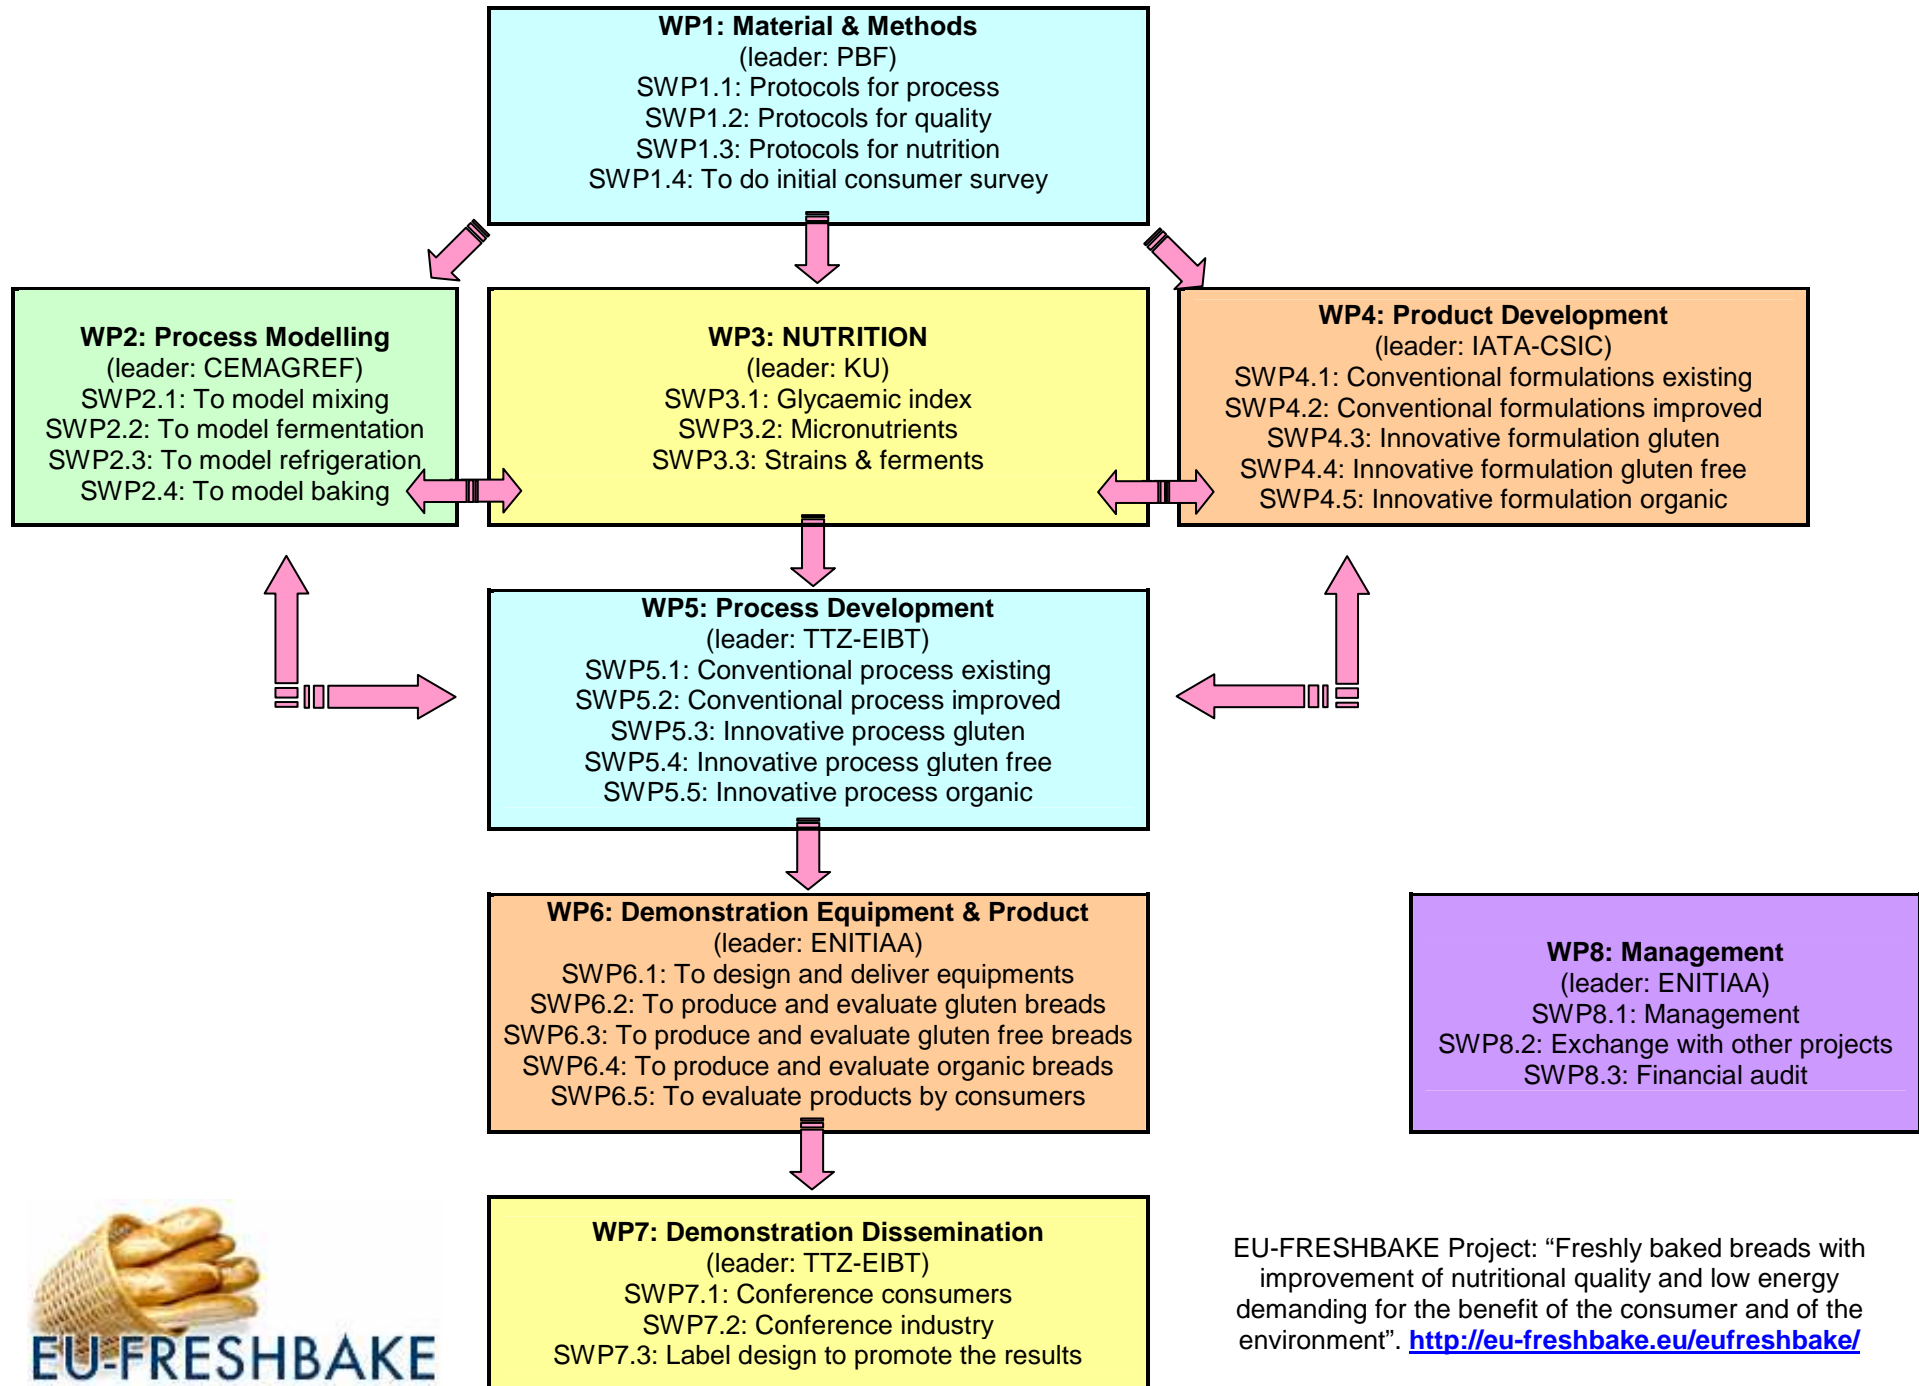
WP1: Material & Methods
(leader: PBF)
SWP1.1: Protocols for process
SWP1.2: Protocols for quality
SWP1.3: Protocols for nutrition
SWP1.4: To do initial consumer survey

WP2: Process Modelling
(leader: CEMAGREF)
SWP2.1: To model mixing
SWP2.2: To model fermentation
SWP2.3: To model refrigeration
SWP2.4: To model baking

WP3: NUTRITION
(leader: KU)
SWP3.1: Glycaemic index
SWP3.2: Micronutrients
SWP3.3: Strains & ferments

WP4: Product Development
(leader: IATA-CSIC)
SWP4.1: Conventional formulations existing
SWP4.2: Conventional formulations improved
SWP4.3: Innovative formulation gluten
SWP4.4: Innovative formulation gluten free
SWP4.5: Innovative formulation organic

WP5: Process Development
(leader: TTZ-EIBT)
SWP5.1: Conventional process existing
SWP5.2: Conventional process improved
SWP5.3: Innovative process gluten
SWP5.4: Innovative process gluten free
SWP5.5: Innovative process organic

WP6: Demonstration Equipment & Product
(leader: ENITIAA)
SWP6.1: To design and deliver equipments
SWP6.2: To produce and evaluate gluten breads
SWP6.3: To produce and evaluate gluten free breads
SWP6.4: To produce and evaluate organic breads
SWP6.5: To evaluate products by consumers

WP8: Management
(leader: ENITIAA)
SWP8.1: Management
SWP8.2: Exchange with other projects
SWP8.3: Financial audit

EU-FRESHBAKE

WP7: Demonstration Dissemination
(leader: TTZ-EIBT)
SWP7.1: Conference consumers
SWP7.2: Conference industry
SWP7.3: Label design to promote the results

EU-FRESHBAKE Project: “Freshly baked breads with improvement of nutritional quality and low energy demanding for the benefit of the consumer and of the environment”. http://eu-freshbake.eu/eufreshbake/